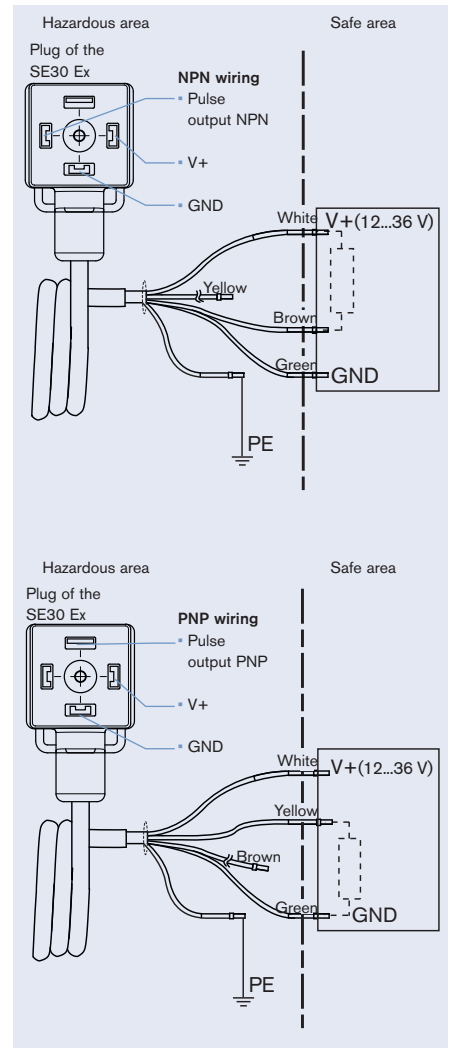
Hazardous area

Safe area

Plug of the SE30 Ex

NPN wiring

Pulse output NPN

V+

GND

White

V+(12...36 V)

Yellow

Brown

Green

GND

PE

Hazardous area

Safe area

Plug of the SE30 Ex

PNP wiring

Pulse output PNP

V+

GND

White

V+(12...36 V)

Yellow

Brown

Green

GND

PE